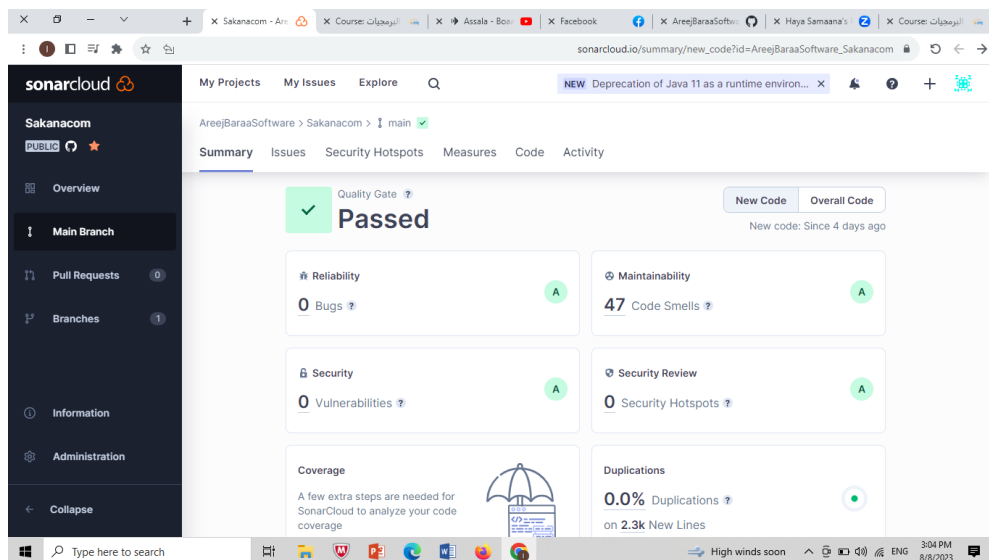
Sakanacom - Are
Course: البرمجيات
Assala - Boa
Facebook
AreejBaraaSoftw
Haya Samaana's
Course: البرمجيات

sonarcloud.io/summary/new_code?id=AreejBaraaSoftware_Sakanacom

sonarcloud

My Projects My Issues Explore

NEW Deprecation of Java 11 as a runtime environ...

Sakanacom
PUBLIC

Overview
Main Branch
Pull Requests 0
Branches 1

Information
Administration

Collapse

AreejBaraaSoftware > Sakanacom > main

Summary Issues Security Hotspots Measures Code Activity

Quality Gate ?
Passed

New Code Overall Code
New code: Since 4 days ago

Reliability
0 Bugs ?
A

Maintainability
47 Code Smells ?
A

Security
0 Vulnerabilities ?
A

Security Review
0 Security Hotspots ?
A

Coverage
A few extra steps are needed for SonarCloud to analyze your code coverage

Duplications
0.0% Duplications ?
on 2.3k New Lines

Type here to search
High winds soon
ENG
3:04 PM
8/8/2023